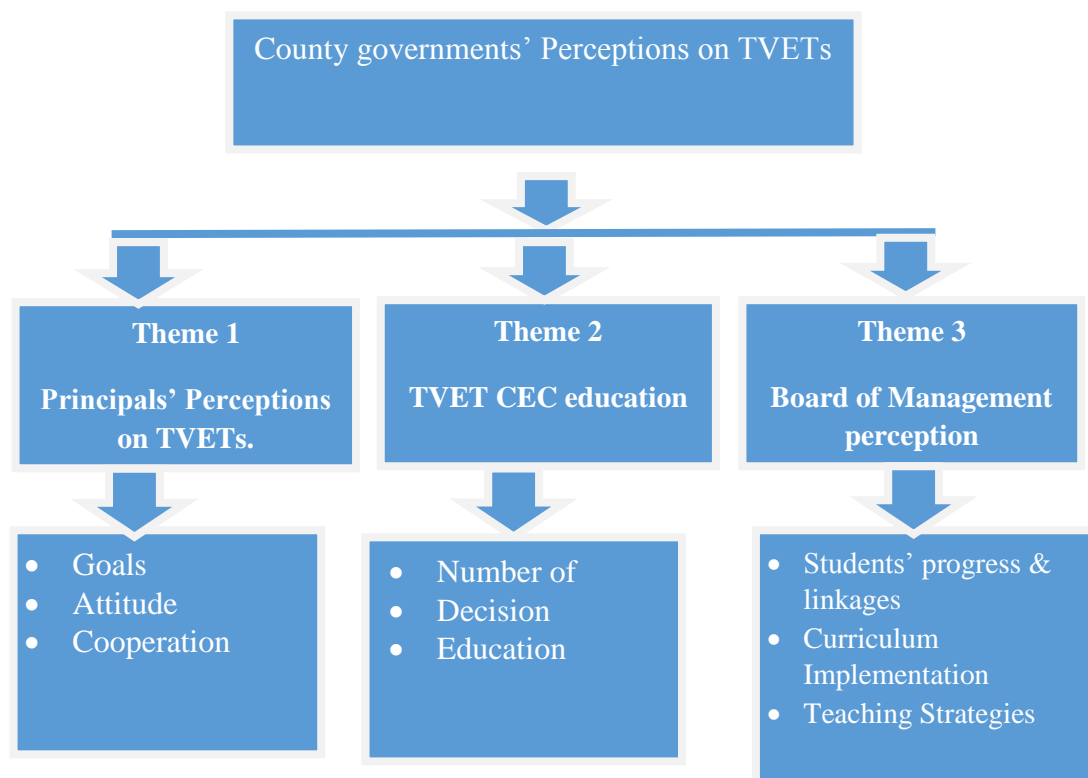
County governments' Perceptions on TVETs

Theme 1

Principals' Perceptions on TVETs.

Theme 2

TVET CEC education

Theme 3

Board of Management perception

- Goals
- Attitude
- Cooperation

- Number of
- Decision
- Education

- Students' progress & linkages
- Curriculum Implementation
- Teaching Strategies